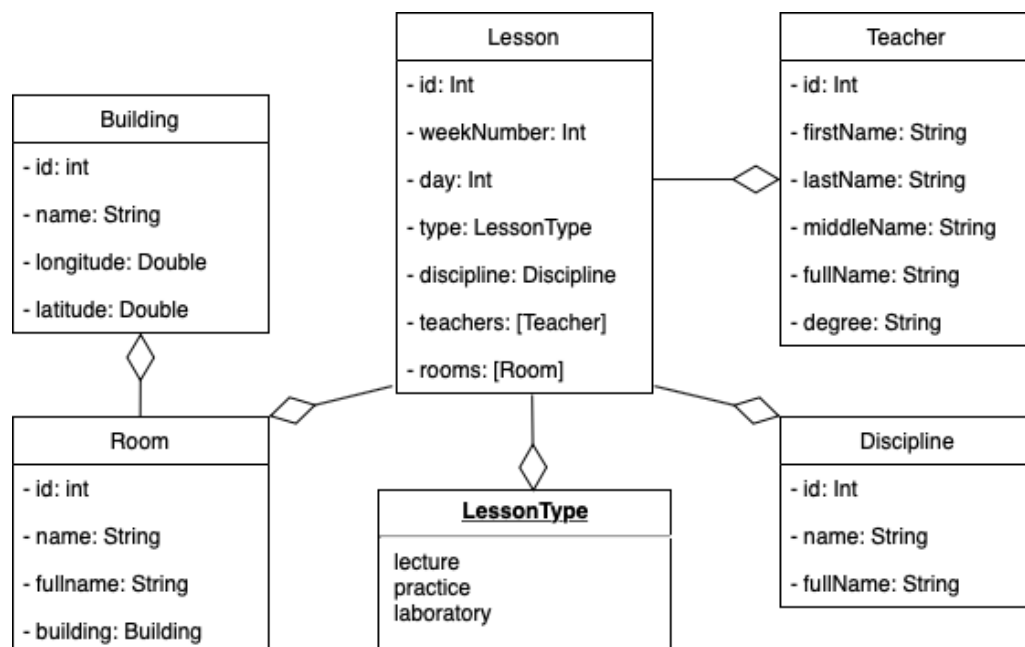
Lesson
- id: Int
- weekNumber: Int
- day: Int
- type: LessonType
- discipline: Discipline
- teachers: [Teacher]
- rooms: [Room]

Teacher
- id: Int
- firstName: String
- lastName: String
- middleName: String
- fullName: String
- degree: String

Building
- id: int
- name: String
- longitude: Double
- latitude: Double

Room
- id: int
- name: String
- fullname: String
- building: Building

LessonType
lecture
practice
laboratory

Discipline
- id: Int
- name: String
- fullName: String